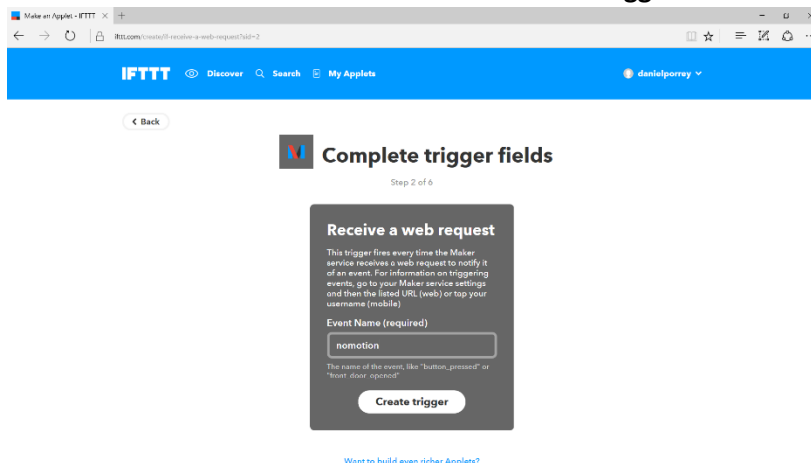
Make an Applet - IFTTT ×

ifttt.com/create/if-receive-a-web-request?sid=2

IFTTT Discover Search My Applets

danielporrey

‹ Back

Complete trigger fields

Step 2 of 6

Receive a web request

This trigger fires every time the Maker service receives a web request to notify it of an event. For information on triggering events, go to your Maker service settings and then the listed URL (web) or tap your username (mobile)

Event Name (required)

nomotion

The name of the event, like "button_pressed" or "front_door_opened"

Create trigger

Want to build even richer Applets?